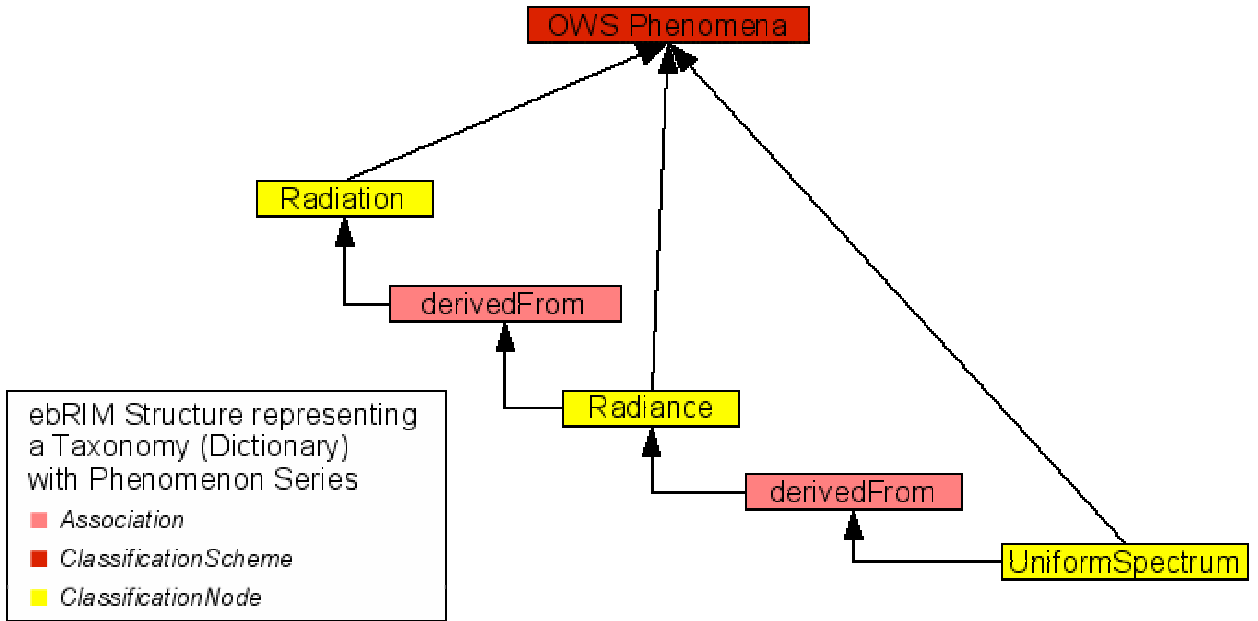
OWS Phenomena

Radiation

derivedFrom

Radiance

derivedFrom

UniformSpectrum

ebRIM Structure representing a Taxonomy (Dictionary) with Phenomenon Series

Association

ClassificationScheme

ClassificationNode